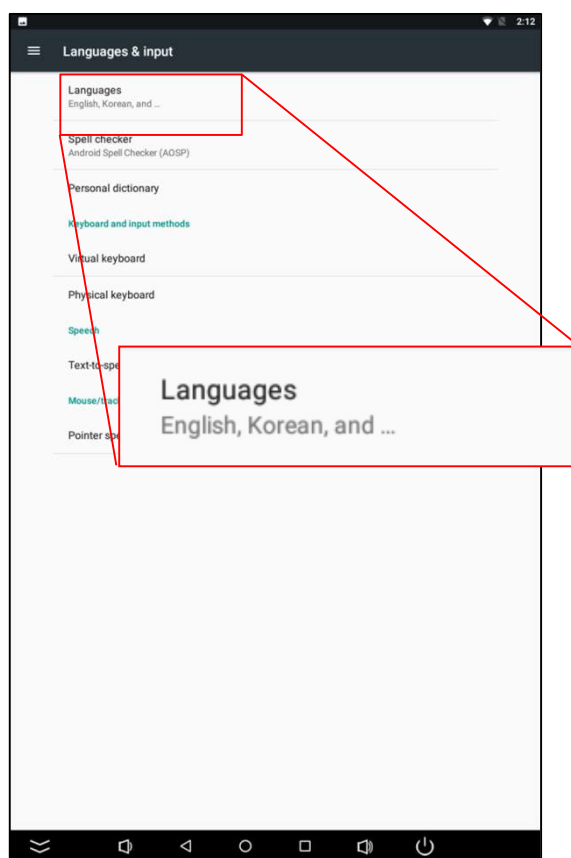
2:12

Languages & input

Languages
English, Korean, and ...

Spell checker
Android Spell Checker (AOSP)

Personal dictionary

Keyboard and input methods

Virtual keyboard

Physical keyboard

Speech

Text-to-spe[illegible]

Mouse/track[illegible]

Pointer spe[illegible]

Languages
English, Korean, and ...